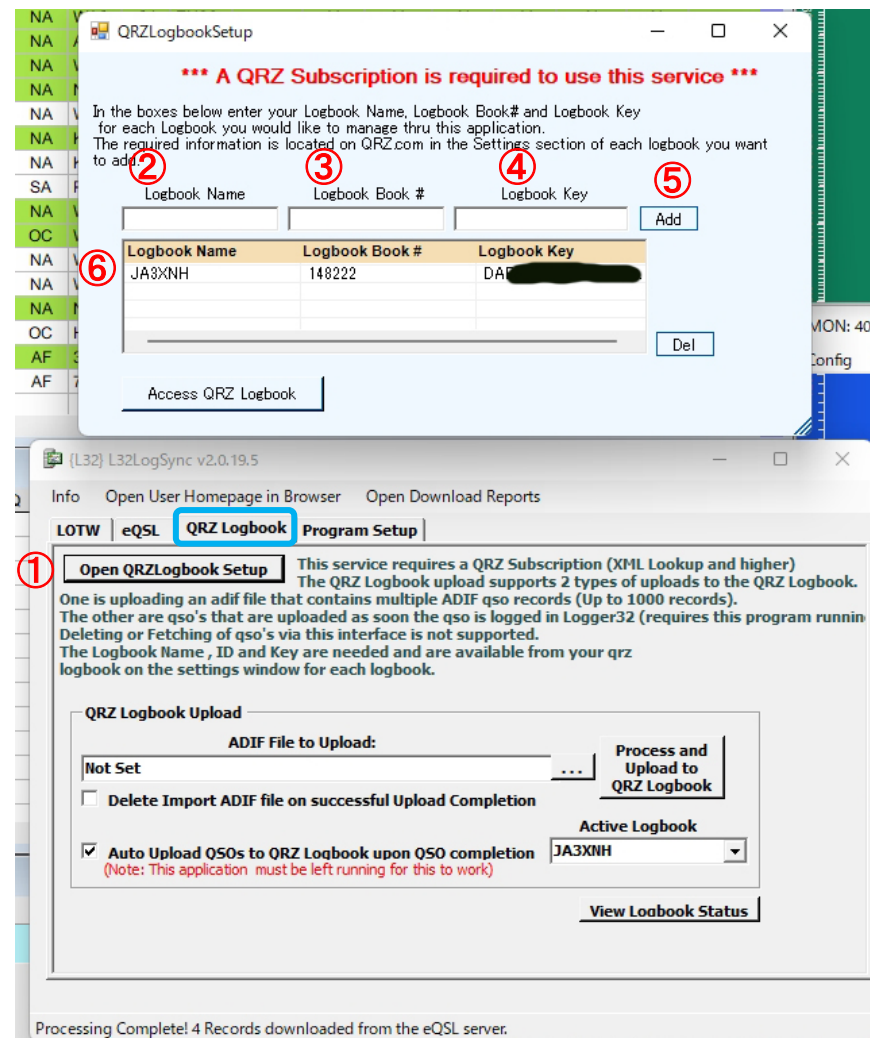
NA
NA
NA
NA
NA
NA
NA
SA
NA
OC
NA
NA
NA
OC
AF
AF

QRZLogbookSetup

*** A QRZ Subscription is required to use this service ***

In the boxes below enter your Logbook Name, Logbook Book# and Logbook Key for each Logbook you would like to manage thru this application.
The required information is located on QRZ.com in the Settings section of each logbook you want to add.

②
Logbook Name
③
Logbook Book #
④
Logbook Key
⑤
Add

⑥
| Logbook Name | Logbook Book # | Logbook Key |
|---|---|---|
| JA3XNH | 148222 | DA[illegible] |

Del

Access QRZ Logbook

MON: 4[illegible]
Config

{L32} L32LogSync v2.0.19.5

Info Open User Homepage in Browser Open Download Reports

LOTW eQSL QRZ Logbook Program Setup

①
Open QRZLogbook Setup
This service requires a QRZ Subscription (XML Lookup and higher)
The QRZ Logbook upload supports 2 types of uploads to the QRZ Logbook.
One is uploading an adif file that contains multiple ADIF qso records (Up to 1000 records).
The other are qso's that are uploaded as soon the qso is logged in Logger32 (requires this program runnin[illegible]
Deleting or Fetching of qso's via this interface is not supported.
The Logbook Name , ID and Key are needed and are available from your qrz logbook on the settings window for each logbook.

QRZ Logbook Upload
ADIF File to Upload:
Not Set
...
Process and Upload to QRZ Logbook
Delete Import ADIF file on successful Upload Completion
Active Logbook
Auto Upload QSOs to QRZ Logbook upon QSO completion
JA3XNH
(Note: This application must be left running for this to work)
View Logbook Status

Processing Complete! 4 Records downloaded from the eQSL server.